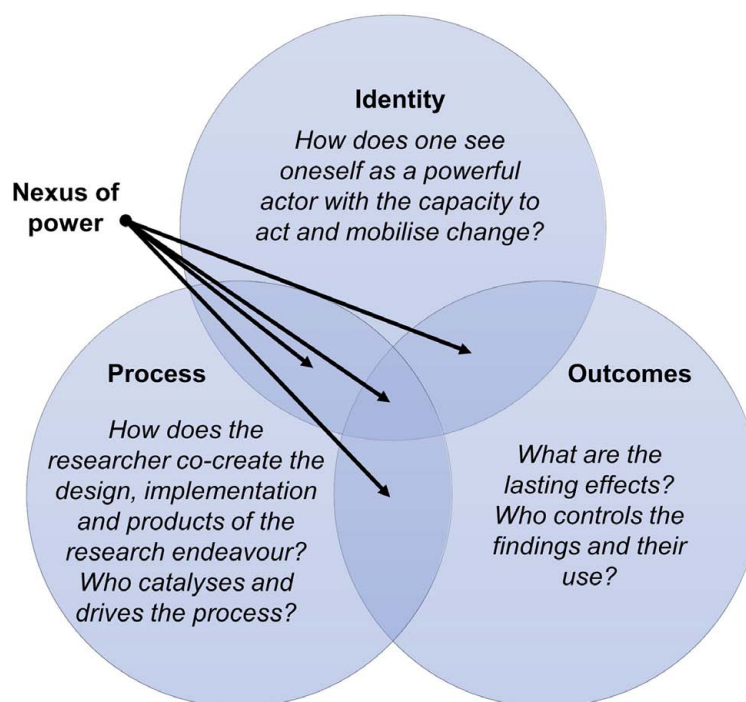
Identity

How does one see oneself as a powerful actor with the capacity to act and mobilise change?

Nexus of power

Process

How does the researcher co-create the design, implementation and products of the research endeavour? Who catalyses and drives the process?

Outcomes

What are the lasting effects? Who controls the findings and their use?